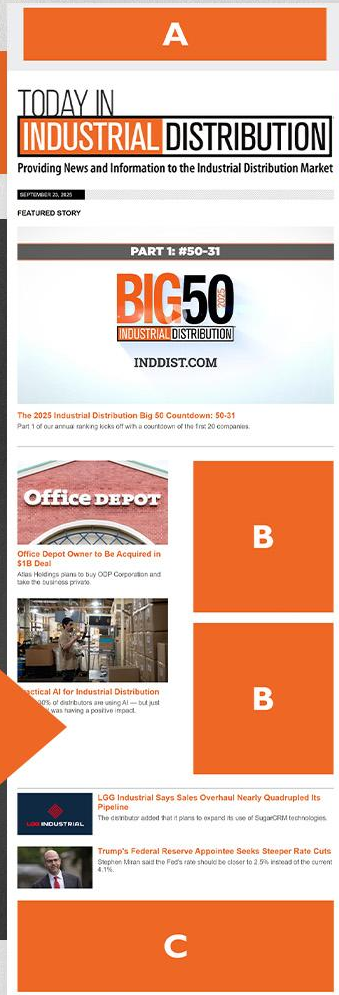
A

TODAY IN
INDUSTRIAL DISTRIBUTION
Providing News and Information to the Industrial Distribution Market

SEPTEMBER 23, 2025

FEATURED STORY

PART 1: #50-31

BIG 50 2025
INDUSTRIAL DISTRIBUTION

INDDIST.COM

The 2025 Industrial Distribution Big 50 Countdown: 50-31
Part 1 of our annual ranking kicks off with a countdown of the first 20 companies.

Office DEPOT

Office Depot Owner to Be Acquired in $1B Deal
Atlas Holdings plans to buy ODP Corporation and take the business private.

B

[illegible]actical AI for Industrial Distribution
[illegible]0% of distributors are using AI — but just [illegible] was having a positive impact.

B

LGG INDUSTRIAL

LGG Industrial Says Sales Overhaul Nearly Quadrupled Its Pipeline
The distributor added that it plans to expand its use of SugarCRM technologies.

Trump's Federal Reserve Appointee Seeks Steeper Rate Cuts
Stephen Miran said the Fed's rate should be closer to 2.5% instead of the current 4.1%.

C